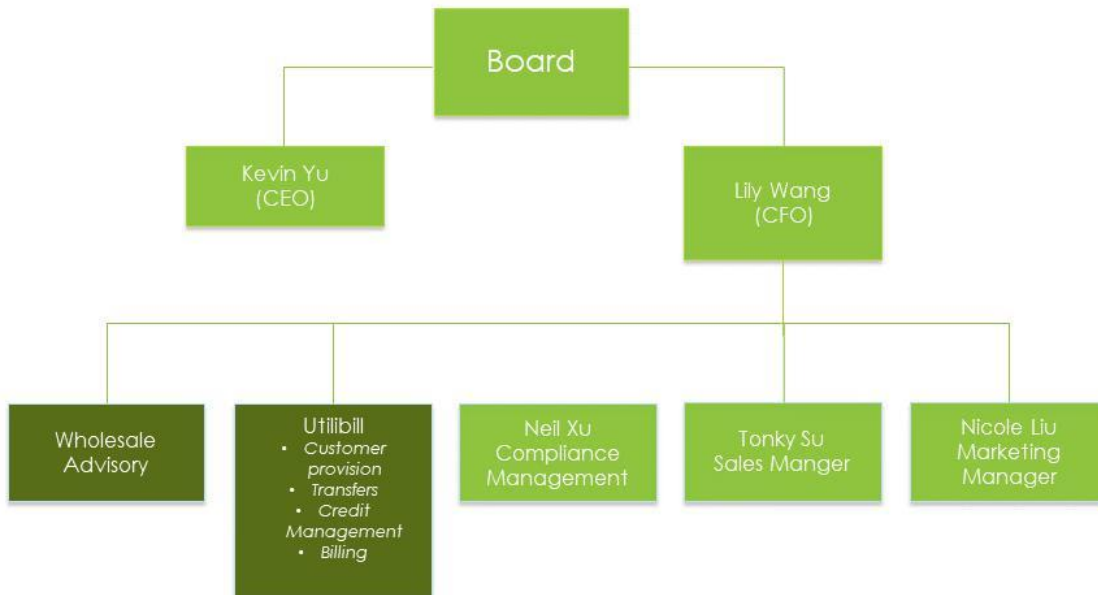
Board

Kevin Yu
(CEO)

Lily Wang
(CFO)

Wholesale Advisory

Utilibill
• Customer provision
• Transfers
• Credit Management
• Billing

Neil Xu
Compliance Management

Tonky Su
Sales Manger

Nicole Liu
Marketing Manager